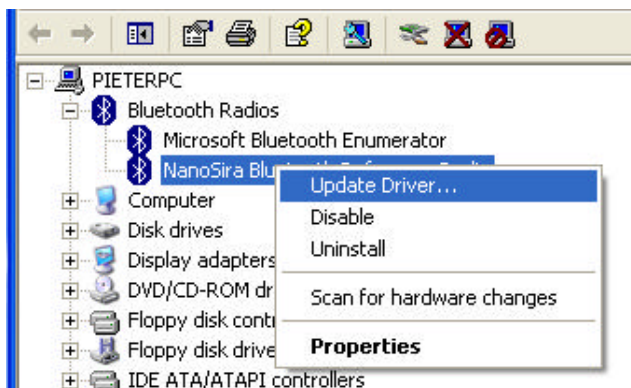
PIETERPC
Bluetooth Radios
Microsoft Bluetooth Enumerator
NanoSira Blu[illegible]
Computer
Disk drives
Display adapters
DVD/CD-ROM dr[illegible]
Floppy disk contr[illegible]
Floppy disk drive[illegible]
IDE ATA/ATAPI controllers

Update Driver...
Disable
Uninstall
Scan for hardware changes
Properties